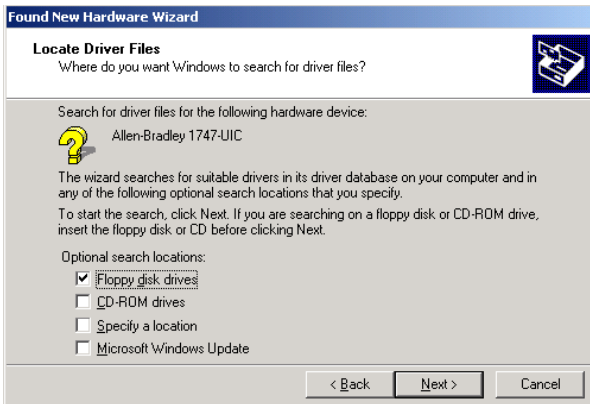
Found New Hardware Wizard

Locate Driver Files
Where do you want Windows to search for driver files?

Search for driver files for the following hardware device:

Allen-Bradley 1747-UIC

The wizard searches for suitable drivers in its driver database on your computer and in any of the following optional search locations that you specify.

To start the search, click Next. If you are searching on a floppy disk or CD-ROM drive, insert the floppy disk or CD before clicking Next.

Optional search locations:

☑ Floppy disk drives
☐ CD-ROM drives
☐ Specify a location
☐ Microsoft Windows Update

< Back | Next > | Cancel